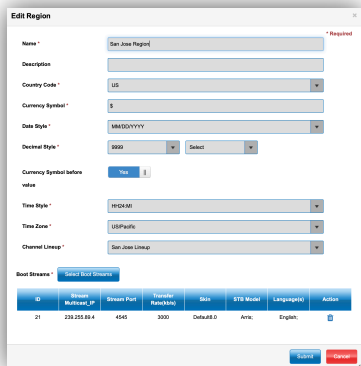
Edit Region

×

* Required

Name * San Jose Region

Description

Country Code * US

Currency Symbol * $

Date Style * MM/DD/YYYY

Decimal Style * 9999 Select

Currency Symbol before value Yes

Time Style * HH24:MI

Time Zone * US/Pacific

Channel Lineup * San Jose Lineup

Boot Streams * Select Boot Streams

| ID | Stream Multicast_IP | Stream Port | Transfer Rate(kb/s) | Skin | STB Model | Language(s) | Action |
|---|---|---|---|---|---|---|---|
| 21 | 239.255.89.4 | 4545 | 3000 | Default8.0 | Arris; | English; | |

Submit Cancel